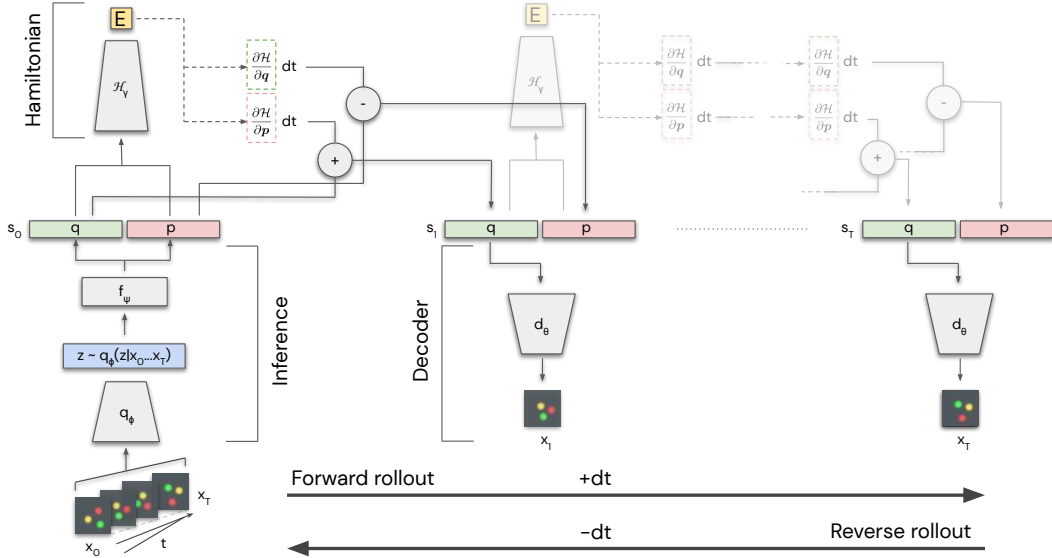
Hamiltonian

E

$\mathcal{H}_\gamma$

$\frac{\partial \mathcal{H}}{\partial q}$ dt

$\frac{\partial \mathcal{H}}{\partial p}$ dt

-

+

E

$\mathcal{H}_\gamma$

$\frac{\partial \mathcal{H}}{\partial q}$ dt

$\frac{\partial \mathcal{H}}{\partial p}$ dt

$\frac{\partial \mathcal{H}}{\partial q}$ dt

$\frac{\partial \mathcal{H}}{\partial p}$ dt

-

+

$s_0$ q p

$s_1$ q p

$s_T$ q p

$f_\psi$

$z \sim q_\phi(z|x_0 \dots x_T)$

$q_\phi$

Inference

Decoder

$d_\theta$

$x_1$

$d_\theta$

$x_T$

$x_T$

$x_0$

t

Forward rollout

+dt

-dt

Reverse rollout